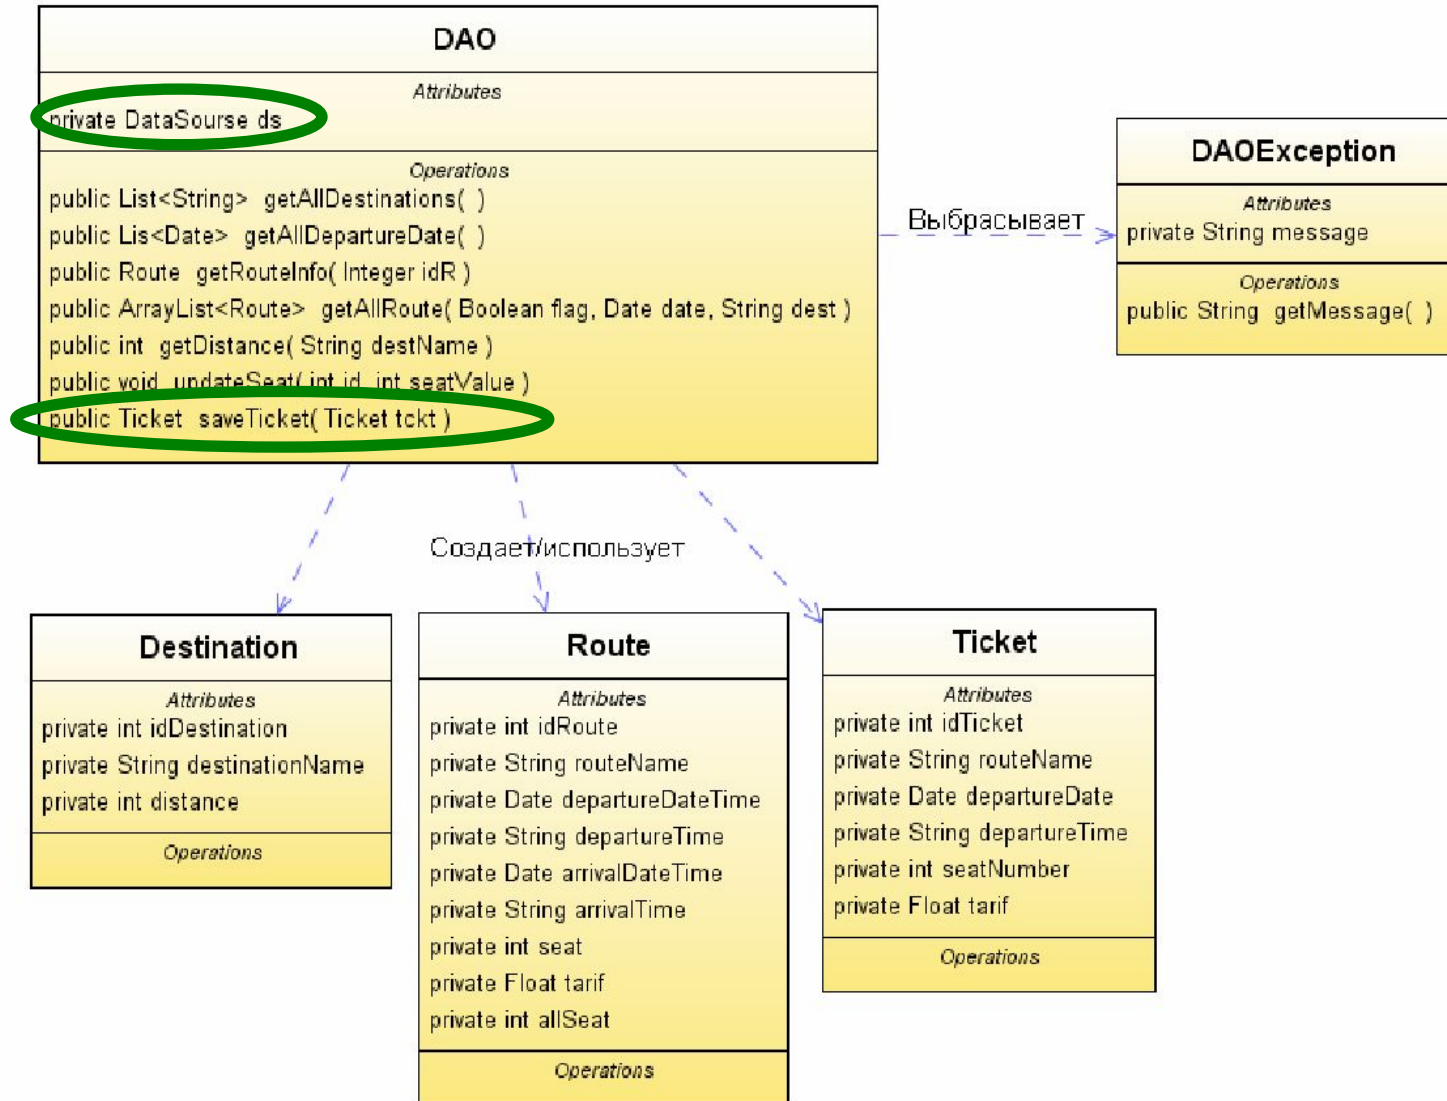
DAO

Attributes
private DataSourse ds

Operations
public List<String> getAllDestinations( )
public Lis<Date> getAllDepartureDate( )
public Route getRouteInfo( Integer idR )
public ArrayList<Route> getAllRoute( Boolean flag, Date date, String dest )
public int getDistance( String destName )
public void updateSeat( int id, int seatValue )
public Ticket saveTicket( Ticket tckt )

Выбрасывает

DAOException

Attributes
private String message

Operations
public String getMessage( )

Создает/использует

Destination

Attributes
private int idDestination
private String destinationName
private int distance

Operations

Route

Attributes
private int idRoute
private String routeName
private Date departureDateTime
private String departureTime
private Date arrivalDateTime
private String arrivalTime
private int seat
private Float tarif
private int allSeat

Operations

Ticket

Attributes
private int idTicket
private String routeName
private Date departureDate
private String departureTime
private int seatNumber
private Float tarif

Operations